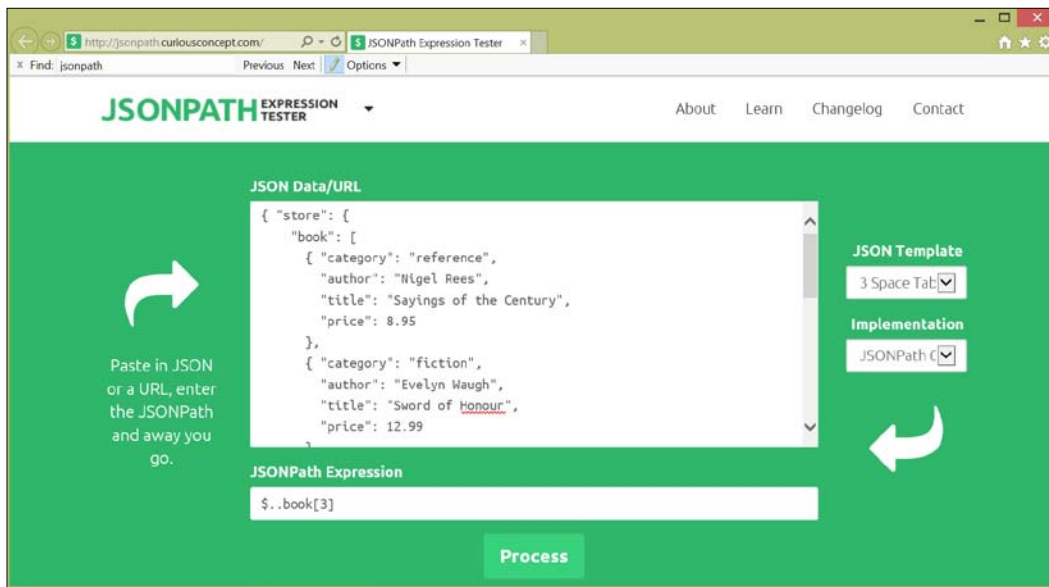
http://jsonpath.curiousconcept.com/

JSONPath Expression Tester ×

× Find: jsonpath

Previous Next

Options

JSONPATH EXPRESSION TESTER

About Learn Changelog Contact

JSON Data/URL

{ "store": {
"book": [
{ "category": "reference",
"author": "Nigel Rees",
"title": "Sayings of the Century",
"price": 8.95
},
{ "category": "fiction",
"author": "Evelyn Waugh",
"title": "Sword of Honour",
"price": 12.99

Paste in JSON or a URL, enter the JSONPath and away you go.

JSON Template

3 Space Tab

Implementation

JSONPath C

JSONPath Expression

$..book[3]

Process